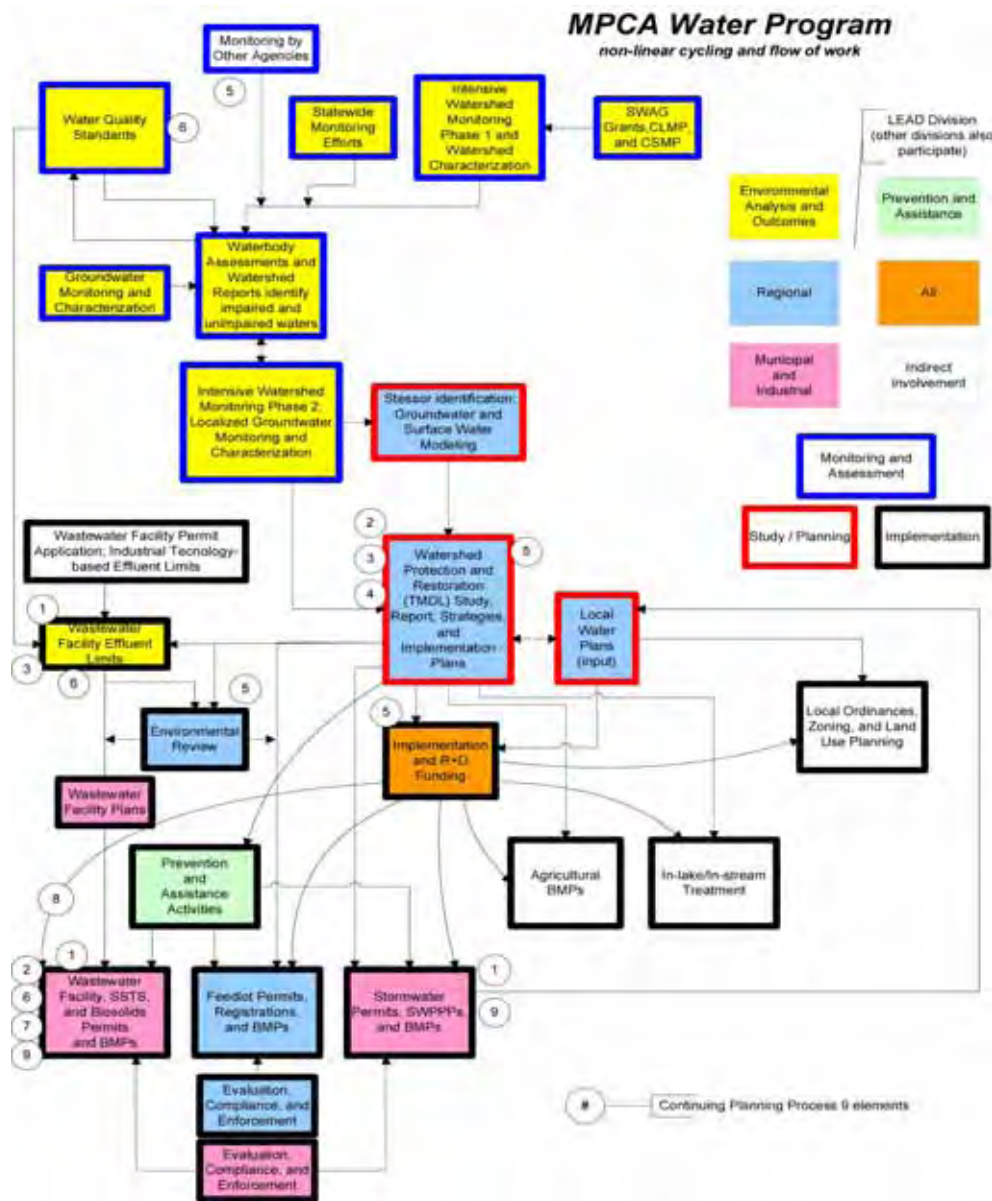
MPCA Water Program
non-linear cycling and flow of work

Monitoring by Other Agencies

5

Water Quality Standards

6

Statewide Monitoring Efforts

Intensive Watershed Monitoring Phase 1 and Watershed Characterization

SWAG Grants,CLMP, and CSMP

LEAD Division (other divisions also participate)

Environmental Analysis and Outcomes

Prevention and Assistance

Regional

All

Municipal and Industrial

Indirect involvement

Monitoring and Assessment

Study / Planning

Implementation

Groundwater Monitoring and Characterization

Waterbody Assessments and Watershed Reports identify impaired and unimpaired waters

Intensive Watershed Monitoring Phase 2; Localized Groundwater Monitoring and Characterization

Stessor identification: Groundwater and Surface Water Modeling

Wastewater Facility Permit Application; Industrial Tecnology-based Effluent Limits

2

3

4

Watershed Protection and Restoration (TMDL) Study, Report, Strategies and Implementation Plans

5

1

Wastewater Facility Effluent Limits

3

6

Local Water Plans (input)

5

Environmental Review

5

Implementation and R+D Funding

Local Ordinances, Zoning, and Land Use Planning

Wastewater Facility Plans

Prevention and Assistance Activities

Agricultural BMPs

In-lake/In-stream Treatment

8

1

2

6

7

9

Wastewater Facility, SSTS, and Biosolids Permits and BMPs

Feedlot Permits, Registrations, and BMPs

Stormwater Permits, SWPPPs, and BMPs

1

9

Evaluation, Compliance, and Enforcement

Evaluation, Compliance, and Enforcement

#

Continuing Planning Process 9 elements